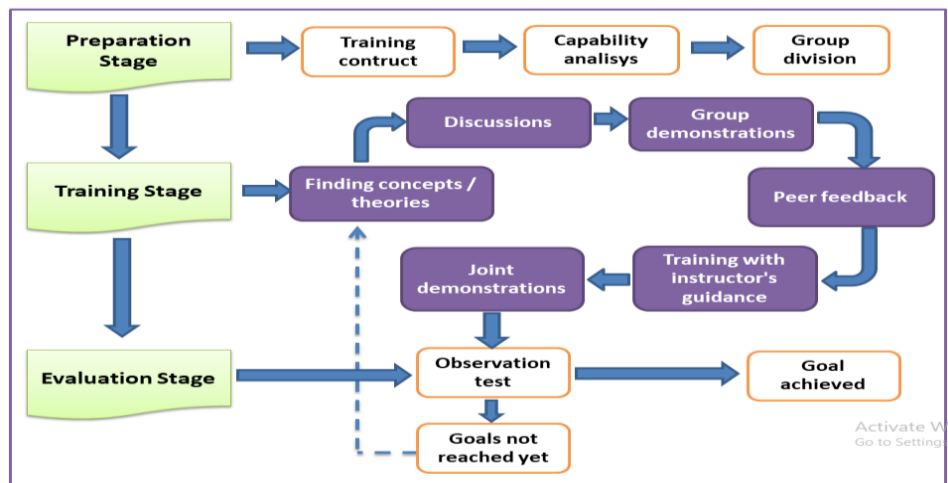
Preparation Stage

Training contruct

Capability analisys

Group division

Training Stage

Finding concepts / theories

Discussions

Group demonstrations

Peer feedback

Training with instructor's guidance

Joint demonstrations

Evaluation Stage

Observation test

Goal achieved

Goals not reached yet

Activate W
Go to Settings